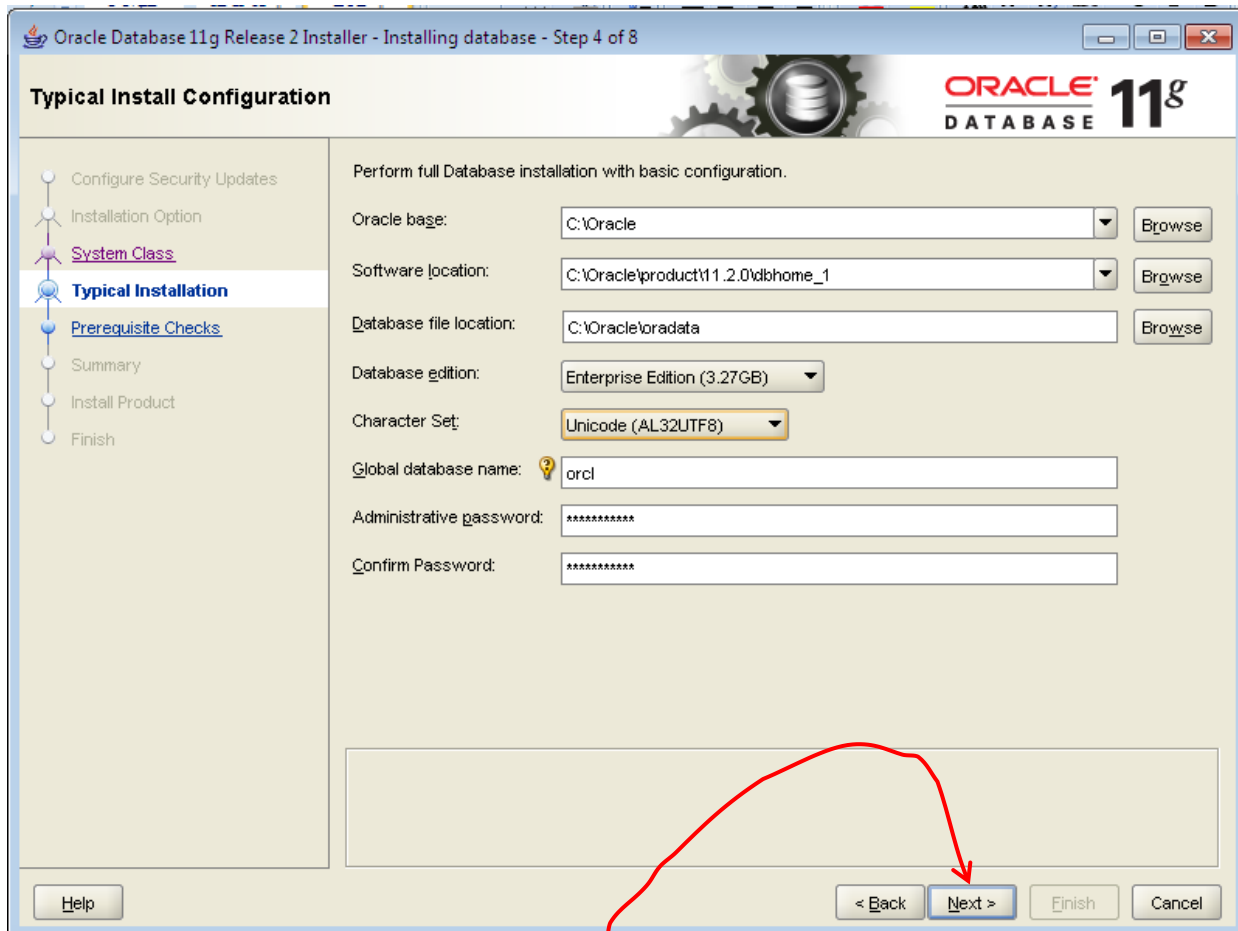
Oracle Database 11g Release 2 Installer - Installing database - Step 4 of 8

Typical Install Configuration

ORACLE DATABASE 11g

Configure Security Updates
Installation Option
System Class
Typical Installation
Prerequisite Checks
Summary
Install Product
Finish

Perform full Database installation with basic configuration.

Oracle base: C:\Oracle Browse

Software location: C:\Oracle\product\11.2.0\dbhome_1 Browse

Database file location: C:\Oracle\oradata Browse

Database edition: Enterprise Edition (3.27GB)

Character Set: Unicode (AL32UTF8)

Global database name: orcl

Administrative password: ***********

Confirm Password: ***********

Help

< Back Next > Finish Cancel